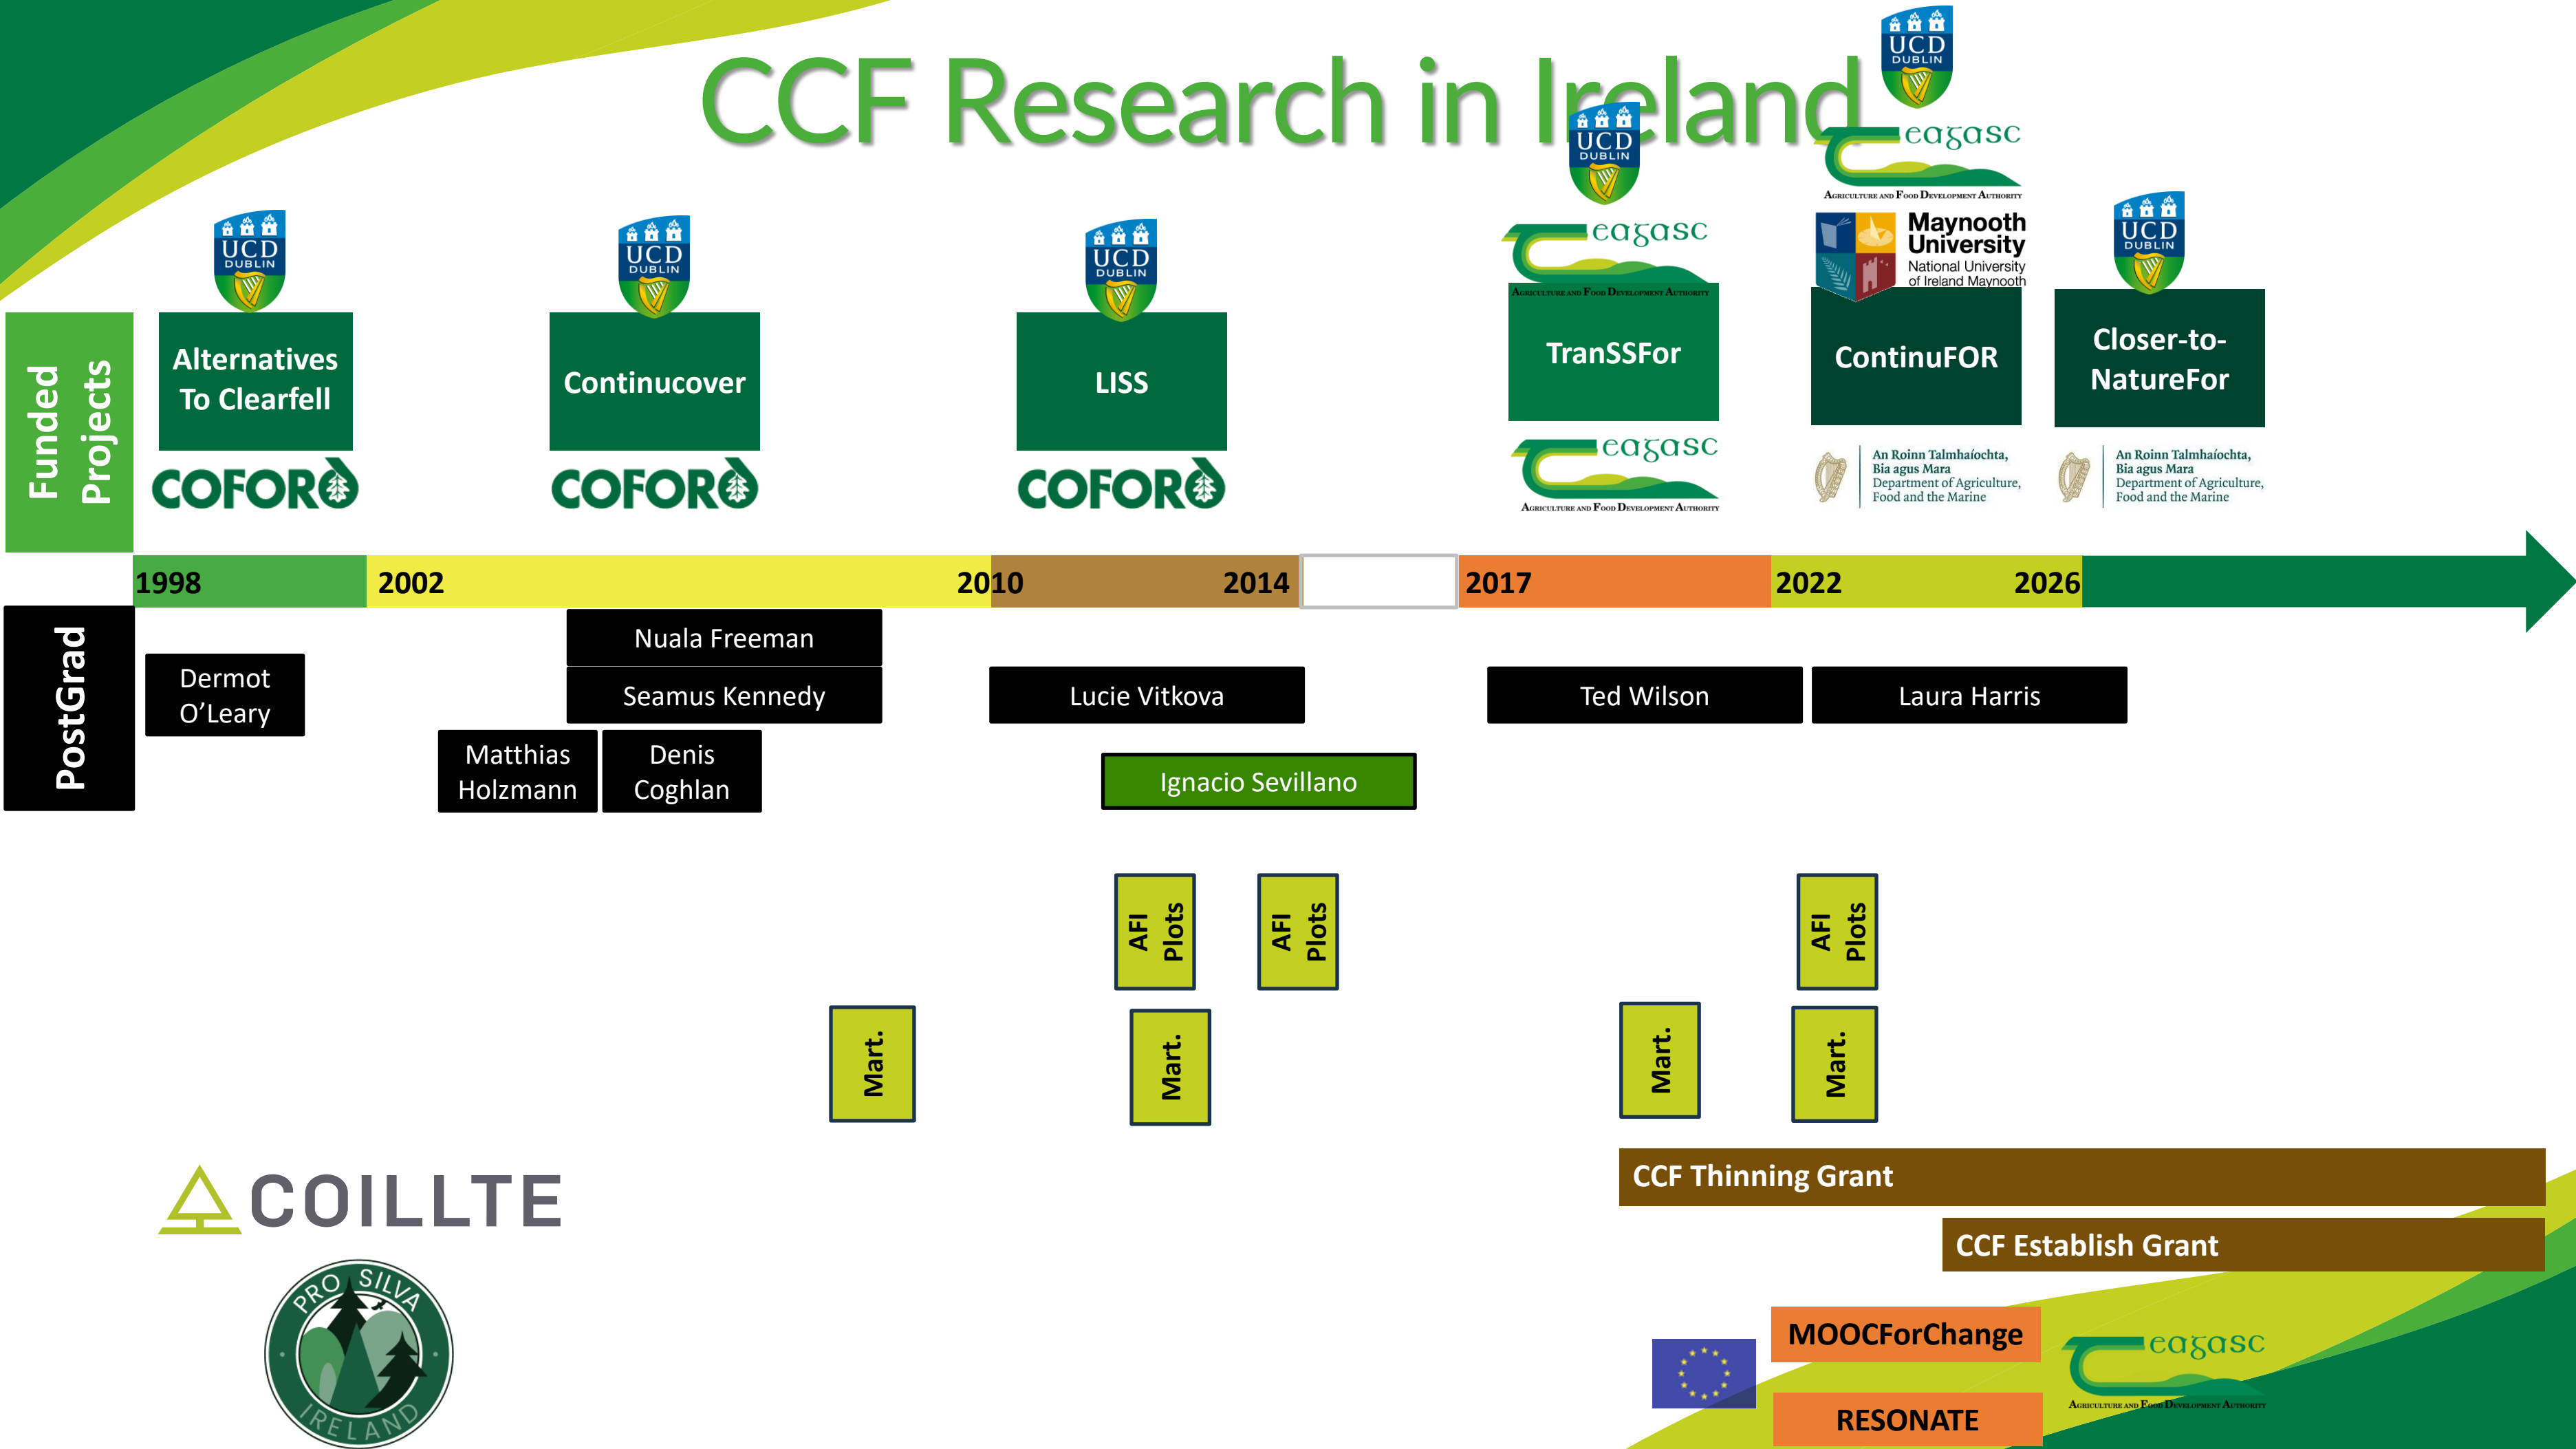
CCF Research in Ireland

Funded Projects

UCD DUBLIN
Alternatives To Clearfell
COFORD

UCD DUBLIN
Continucover
COFORD

UCD DUBLIN
LISS
COFORD

UCD DUBLIN
teagasc
AGRICULTURE AND FOOD DEVELOPMENT AUTHORITY
TranSSFor
teagasc
AGRICULTURE AND FOOD DEVELOPMENT AUTHORITY

UCD DUBLIN
teagasc
AGRICULTURE AND FOOD DEVELOPMENT AUTHORITY
Maynooth University National University of Ireland Maynooth
ContinuFOR
An Roinn Talmhaíochta, Bia agus Mara
Department of Agriculture, Food and the Marine

UCD DUBLIN
Closer-to-NatureFor
An Roinn Talmhaíochta, Bia agus Mara
Department of Agriculture, Food and the Marine

1998 2002 2010 2014 2017 2022 2026

PostGrad

Dermot O'Leary
Nuala Freeman
Seamus Kennedy
Matthias Holzmann
Denis Coghlan
Lucie Vitkova
Ignacio Sevillano
Ted Wilson
Laura Harris

AFI Plots
AFI Plots
AFI Plots

Mart.
Mart.
Mart.
Mart.

COILLTE

PRO SILVA IRELAND

CCF Thinning Grant
CCF Establish Grant
MOOCForChange
RESONATE
teagasc
AGRICULTURE AND FOOD DEVELOPMENT AUTHORITY